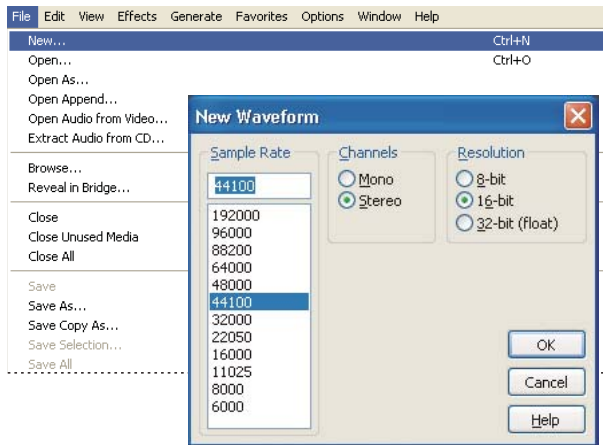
File Edit View Effects Generate Favorites Options Window Help

New... Ctrl+N
Open... Ctrl+O
Open As...
Open Append...
Open Audio from Video...
Extract Audio from CD...

Browse...
Reveal in Bridge...

Close
Close Unused Media
Close All

Save
Save As...
Save Copy As...
Save Selection...
Save All

New Waveform

Sample Rate
44100
192000
96000
88200
64000
48000
44100
32000
22050
16000
11025
8000
6000

Channels
Mono
Stereo

Resolution
8-bit
16-bit
32-bit (float)

OK
Cancel
Help